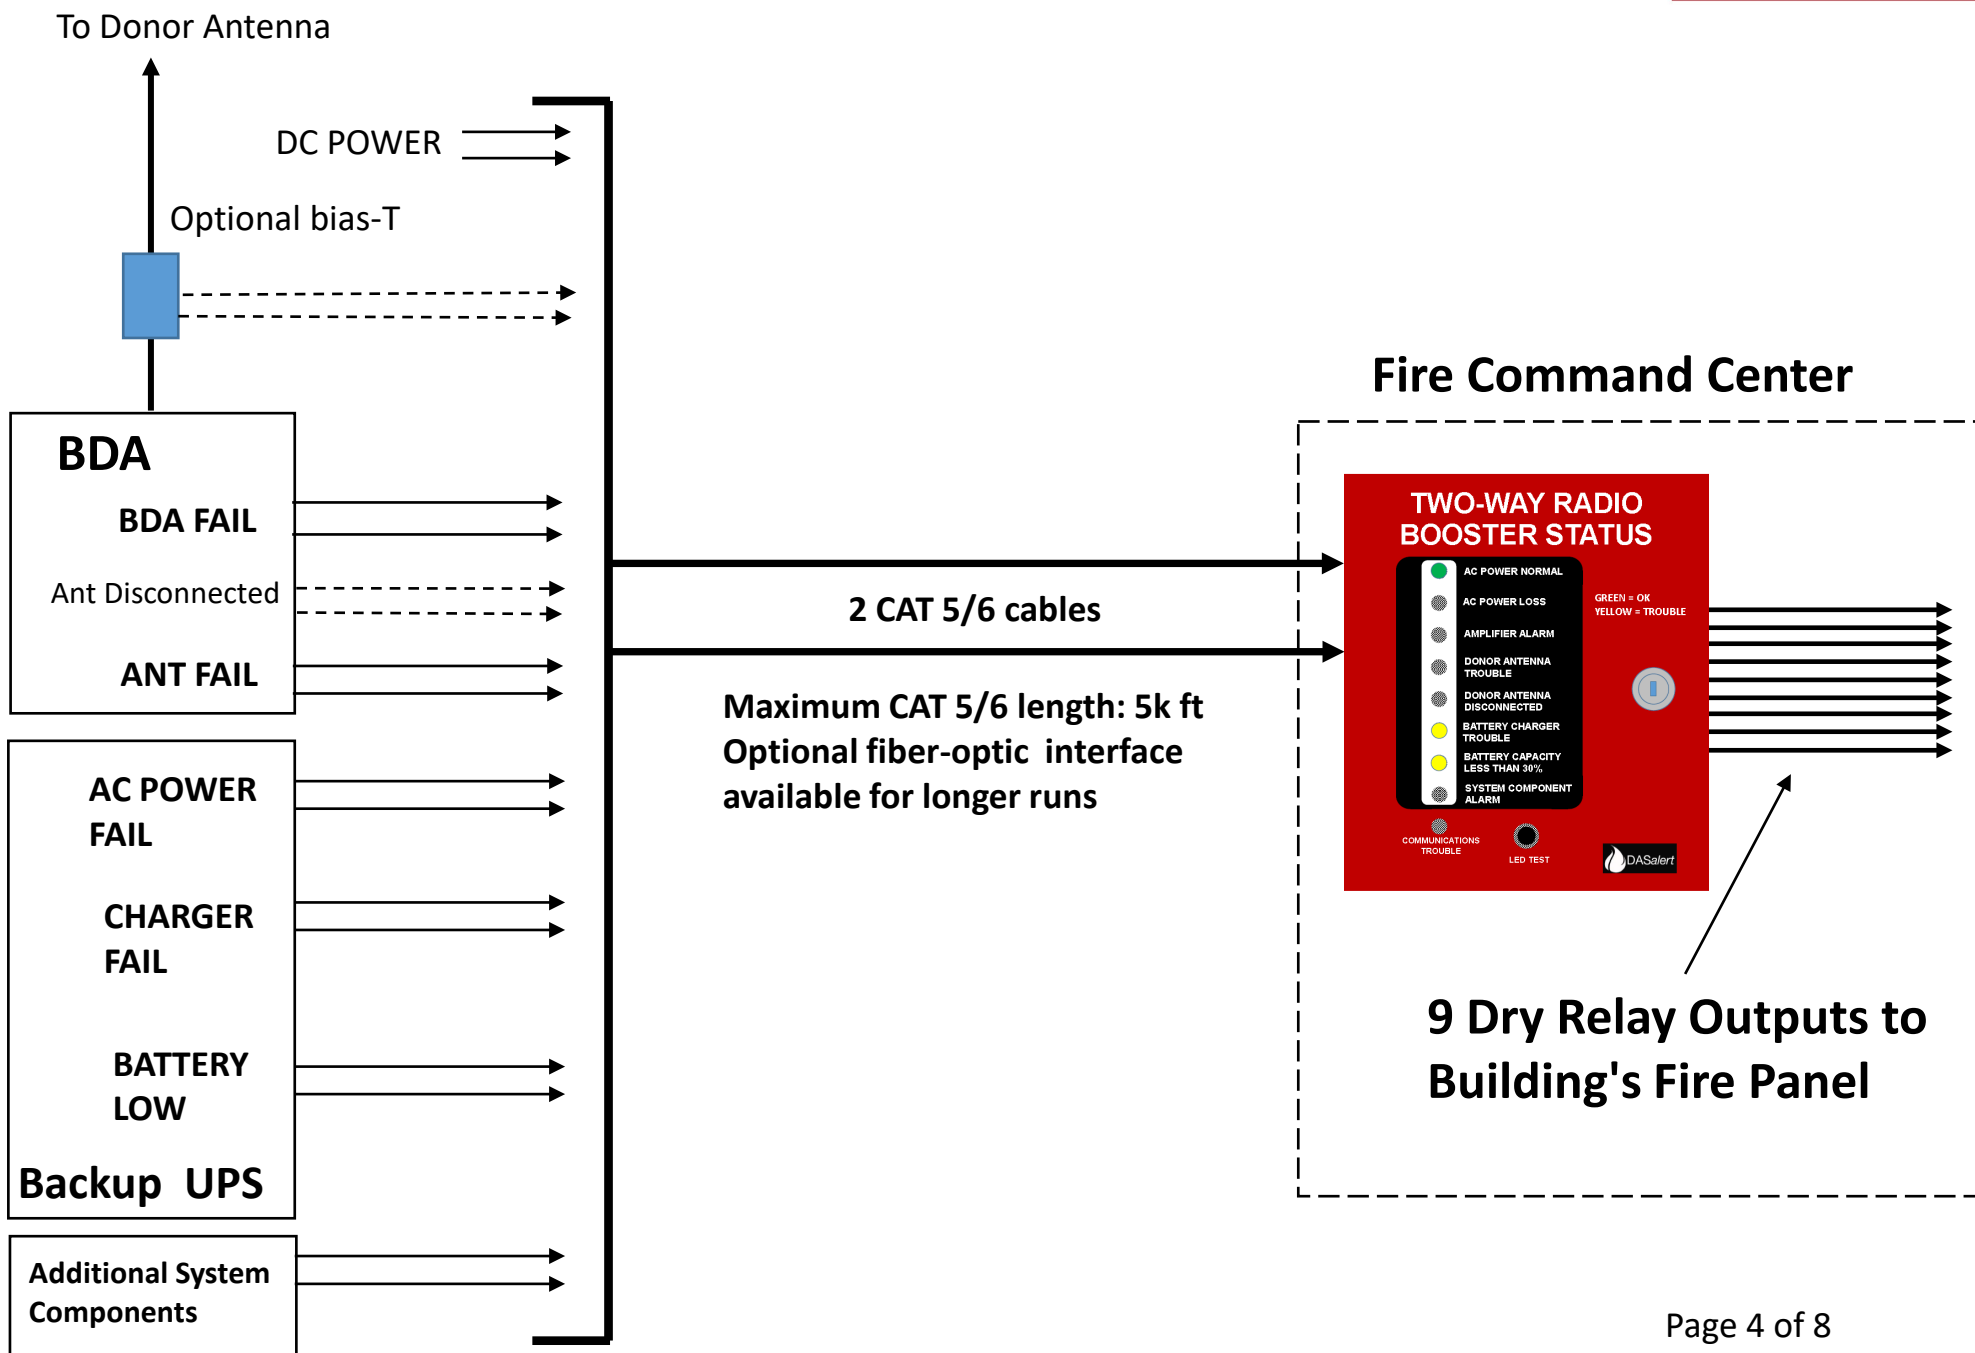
To Donor Antenna

DC POWER

Optional bias-T

BDA

BDA FAIL

Ant Disconnected

ANT FAIL

AC POWER FAIL

CHARGER FAIL

BATTERY LOW

Backup UPS

Additional System Components

2 CAT 5/6 cables

Maximum CAT 5/6 length: 5k ft
Optional fiber-optic interface available for longer runs

Fire Command Center

TWO-WAY RADIO BOOSTER STATUS

AC POWER NORMAL

AC POWER LOSS

AMPLIFIER ALARM

DONOR ANTENNA TROUBLE

DONOR ANTENNA DISCONNECTED

BATTERY CHARGER TROUBLE

BATTERY CAPACITY LESS THAN 30%

SYSTEM COMPONENT ALARM

GREEN = OK
YELLOW = TROUBLE

COMMUNICATIONS TROUBLE

LED TEST

DASalert

9 Dry Relay Outputs to Building's Fire Panel

Page 4 of 8